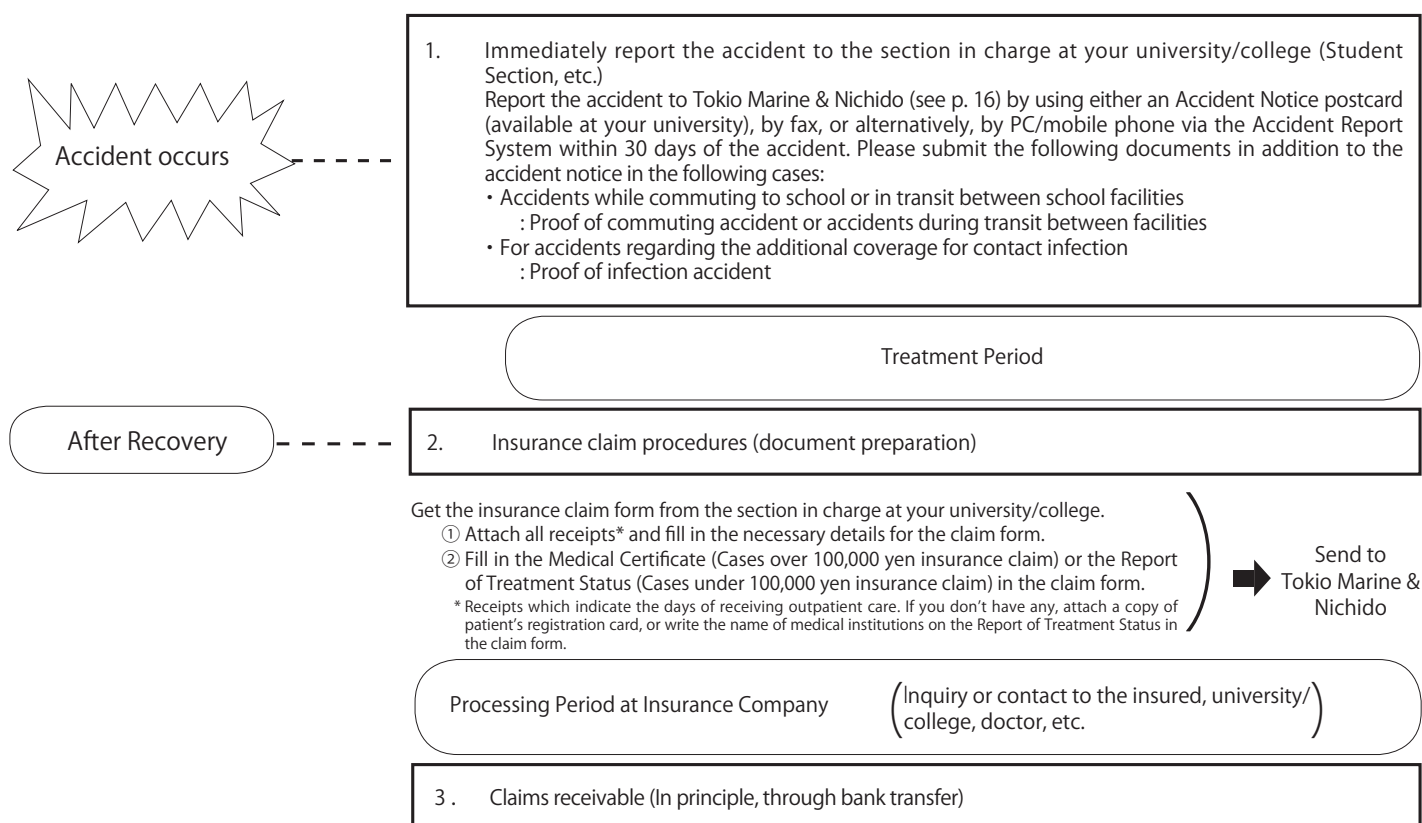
Accident occurs

1. Immediately report the accident to the section in charge at your university/college (Student Section, etc.)
Report the accident to Tokio Marine & Nichido (see p. 16) by using either an Accident Notice postcard (available at your university), by fax, or alternatively, by PC/mobile phone via the Accident Report System within 30 days of the accident. Please submit the following documents in addition to the accident notice in the following cases:
・Accidents while commuting to school or in transit between school facilities
: Proof of commuting accident or accidents during transit between facilities
・For accidents regarding the additional coverage for contact infection
: Proof of infection accident

Treatment Period

After Recovery

2. Insurance claim procedures (document preparation)

Get the insurance claim form from the section in charge at your university/college.
① Attach all receipts* and fill in the necessary details for the claim form.
② Fill in the Medical Certificate (Cases over 100,000 yen insurance claim) or the Report of Treatment Status (Cases under 100,000 yen insurance claim) in the claim form.
* Receipts which indicate the days of receiving outpatient care. If you don't have any, attach a copy of patient's registration card, or write the name of medical institutions on the Report of Treatment Status in the claim form.

Send to Tokio Marine & Nichido

Processing Period at Insurance Company (Inquiry or contact to the insured, university/college, doctor, etc.)

3 . Claims receivable (In principle, through bank transfer)